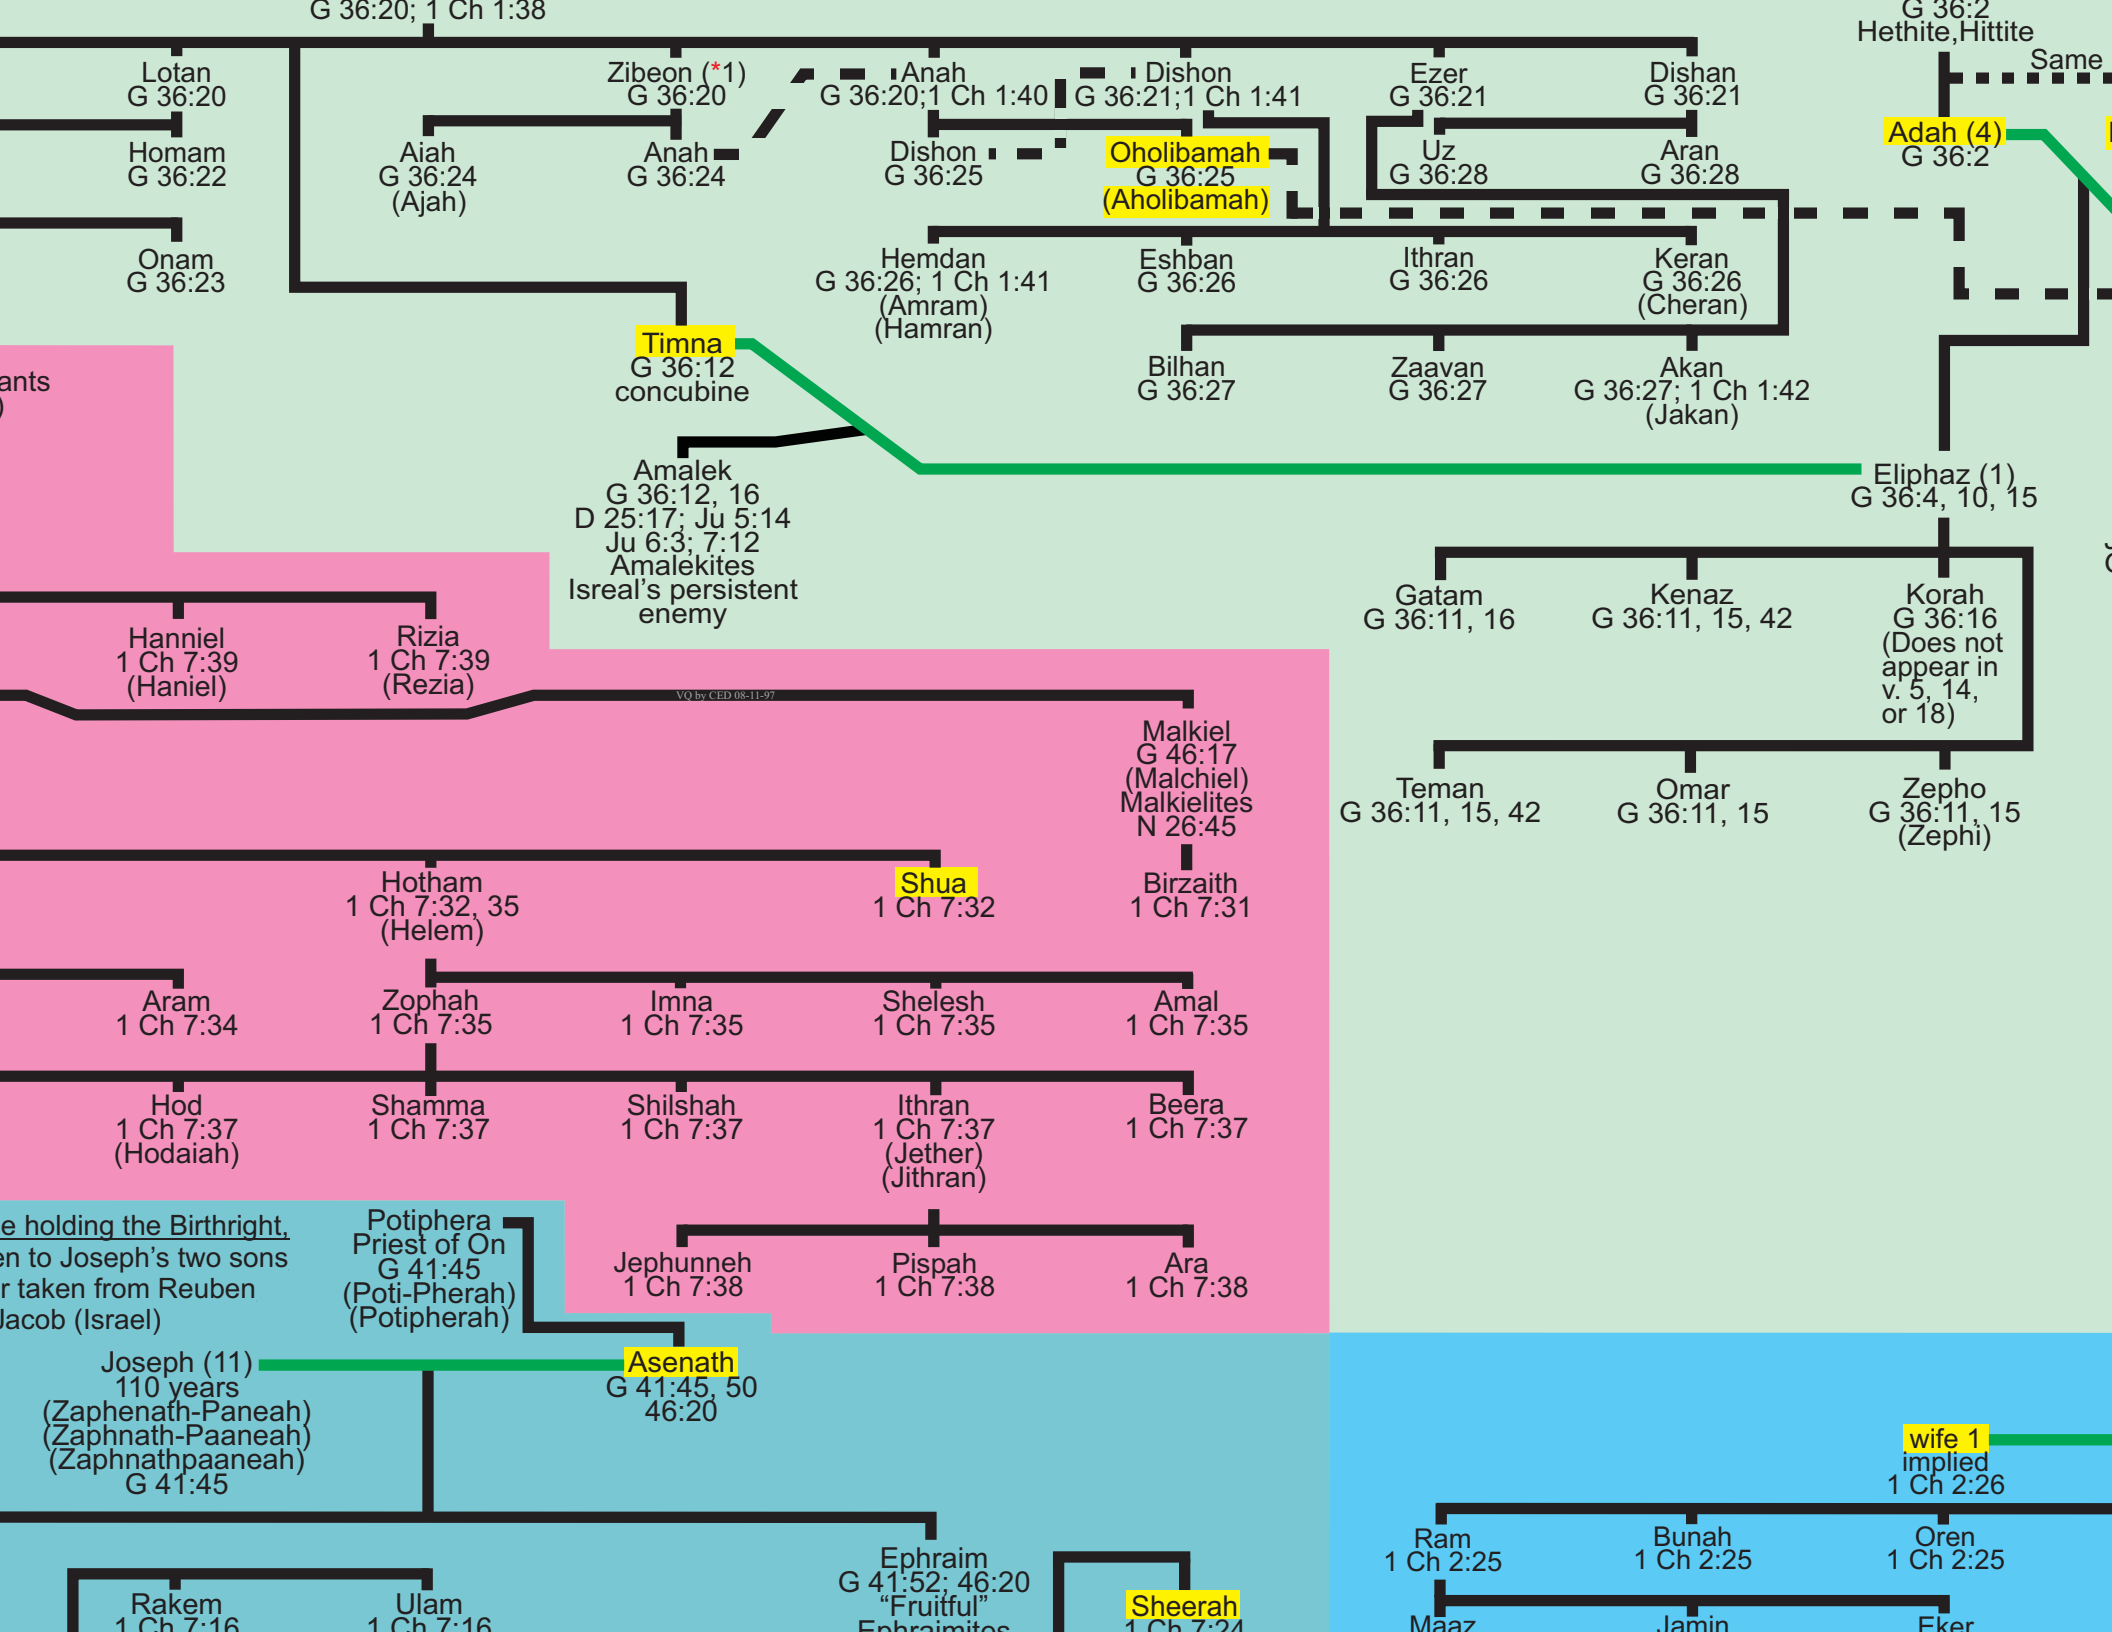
G 36:20; 1 Ch 1:38

G 36:2
Hethite,Hittite

Same

Lotan
G 36:20

Zibeon (*1)
G 36:20

Anah
G 36:20;1 Ch 1:40

Dishon
G 36:21;1 Ch 1:41

Ezer
G 36:21

Dishan
G 36:21

Homam
G 36:22

Aiah
G 36:24
(Ajah)

Anah
G 36:24

Dishon
G 36:25

Oholibamah
G 36:25
(Aholibamah)

Uz
G 36:28

Aran
G 36:28

Adah (4)
G 36:2

Onam
G 36:23

Hemdan
G 36:26; 1 Ch 1:41
(Amram)
(Hamran)

Eshban
G 36:26

Ithran
G 36:26

Keran
G 36:26
(Cheran)

ants
)

Timna
G 36:12
concubine

Bilhan
G 36:27

Zaavan
G 36:27

Akan
G 36:27; 1 Ch 1:42
(Jakan)

Amalek
G 36:12, 16
D 25:17; Ju 5:14
Ju 6:3; 7:12
Amalekites
Isreal's persistent
enemy

Eliphaz (1)
G 36:4, 10, 15

Gatam
G 36:11, 16

Kenaz
G 36:11, 15, 42

Korah
G 36:16
(Does not
appear in
v. 5, 14,
or 18)

Hanniel
1 Ch 7:39
(Haniel)

Rizia
1 Ch 7:39
(Rezia)

VQ by CED 08-11-97

Malkiel
G 46:17
(Malchiel)
Malkielites
N 26:45

Teman
G 36:11, 15, 42

Omar
G 36:11, 15

Zepho
G 36:11, 15
(Zephi)

Hotham
1 Ch 7:32, 35
(Helem)

Shua
1 Ch 7:32

Birzaith
1 Ch 7:31

Aram
1 Ch 7:34

Zophah
1 Ch 7:35

Imna
1 Ch 7:35

Shelesh
1 Ch 7:35

Amal
1 Ch 7:35

Hod
1 Ch 7:37
(Hodaiah)

Shamma
1 Ch 7:37

Shilshah
1 Ch 7:37

Ithran
1 Ch 7:37
(Jether)
(Jithran)

Beera
1 Ch 7:37

e holding the Birthright,
en to Joseph's two sons
r taken from Reuben
Jacob (Israel)

Potiphera
Priest of On
G 41:45
(Poti-Pherah)
(Potipherah)

Jephunneh
1 Ch 7:38

Pispah
1 Ch 7:38

Ara
1 Ch 7:38

Joseph (11)
110 years
(Zaphenath-Paneah)
(Zaphnath-Paaneah)
(Zaphnathpaaneah)
G 41:45

Asenath
G 41:45, 50
46:20

wife 1
implied
1 Ch 2:26

Ram
1 Ch 2:25

Bunah
1 Ch 2:25

Oren
1 Ch 2:25

Ephraim
G 41:52; 46:20
"Fruitful"
Ephraimites

Rakem
1 Ch 7:16

Ulam
1 Ch 7:16

Sheerah
1 Ch 7:24

Maaz

Jamin

Eker